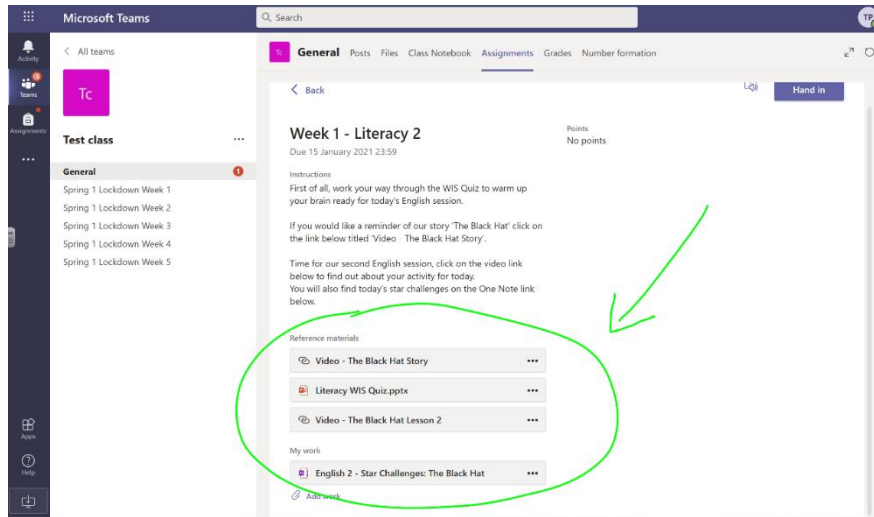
Microsoft Teams

Search

TP

Activity

Teams

Assignments

...

Apps

Help

< All teams

Tc

Test class ...

General

Spring 1 Lockdown Week 1

Spring 1 Lockdown Week 2

Spring 1 Lockdown Week 3

Spring 1 Lockdown Week 4

Spring 1 Lockdown Week 5

Tc General Posts Files Class Notebook Assignments Grades Number formation

< Back

Hand in

Week 1 - Literacy 2

Due 15 January 2021 23:59

Points

No points

Instructions

First of all, work your way through the WIS Quiz to warm up your brain ready for today's English session.

If you would like a reminder of our story 'The Black Hat' click on the link below titled 'Video - The Black Hat Story'.

Time for our second English session, click on the video link below to find out about your activity for today.
You will also find today's star challenges on the One Note link below.

Reference materials

Video - The Black Hat Story ...

Literacy WIS Quiz.pptx ...

Video - The Black Hat Lesson 2 ...

My work

English 2 - Star Challenges: The Black Hat ...

Add work